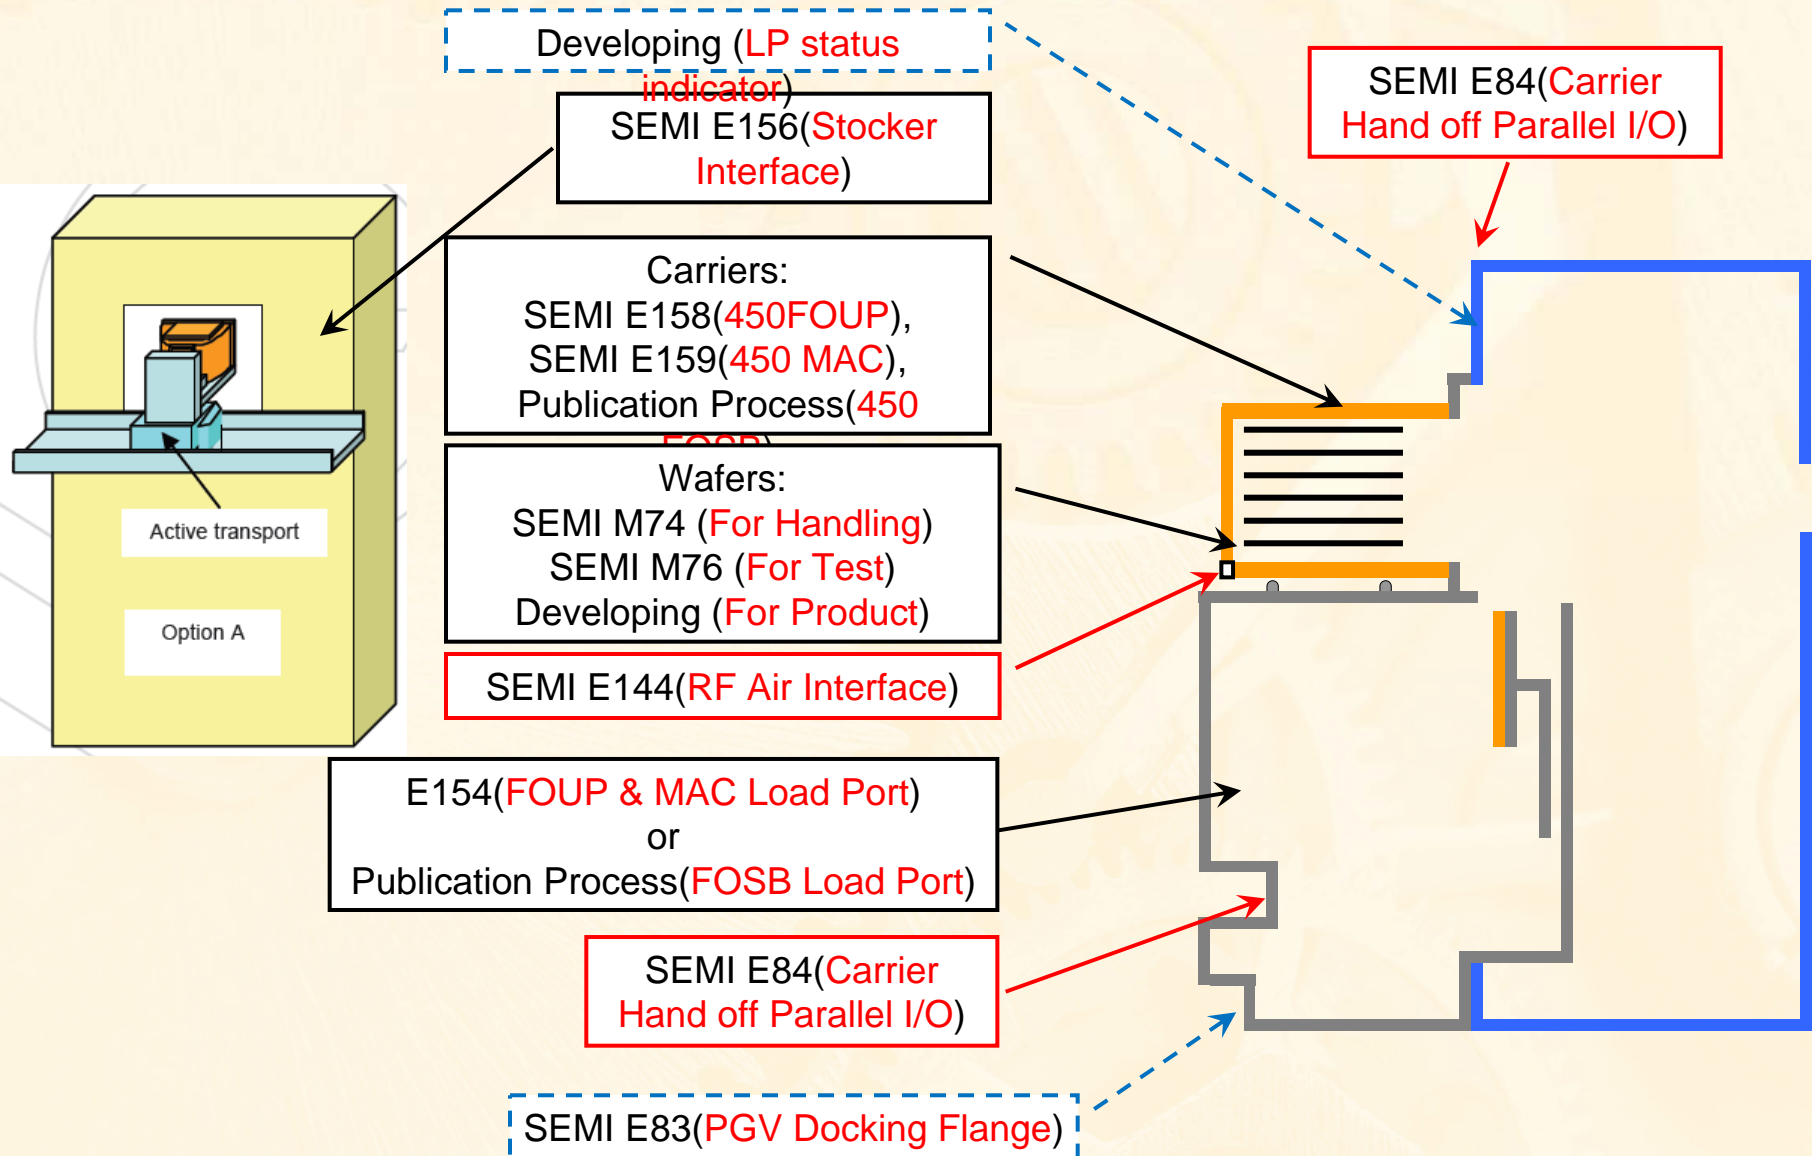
Developing (LP status indicator)

SEMI E156(Stocker Interface)

SEMI E84(Carrier Hand off Parallel I/O)

Carriers:
SEMI E158(450FOUP),
SEMI E159(450 MAC),
Publication Process(450 FOSB)

Active transport

Option A

Wafers:
SEMI M74 (For Handling)
SEMI M76 (For Test)
Developing (For Product)

SEMI E144(RF Air Interface)

E154(FOUP & MAC Load Port)
or
Publication Process(FOSB Load Port)

SEMI E84(Carrier Hand off Parallel I/O)

SEMI E83(PGV Docking Flange)